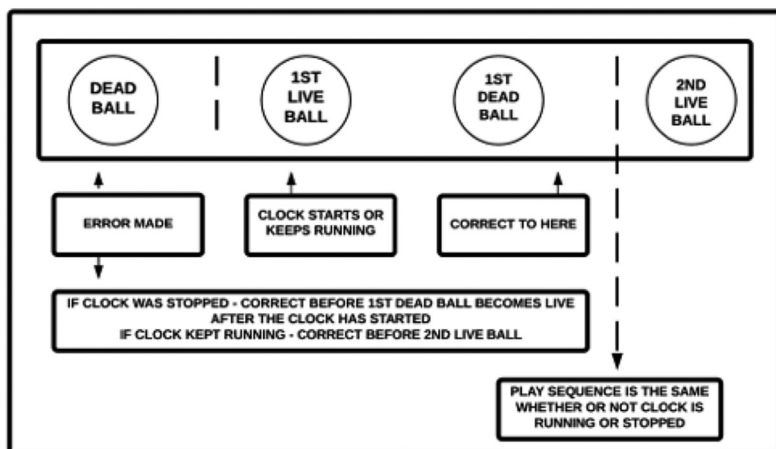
DEAD BALL

1ST LIVE BALL

1ST DEAD BALL

2ND LIVE BALL

ERROR MADE

CLOCK STARTS OR KEEPS RUNNING

CORRECT TO HERE

IF CLOCK WAS STOPPED - CORRECT BEFORE 1ST DEAD BALL BECOMES LIVE AFTER THE CLOCK HAS STARTED
IF CLOCK KEPT RUNNING - CORRECT BEFORE 2ND LIVE BALL

PLAY SEQUENCE IS THE SAME WHETHER OR NOT CLOCK IS RUNNING OR STOPPED